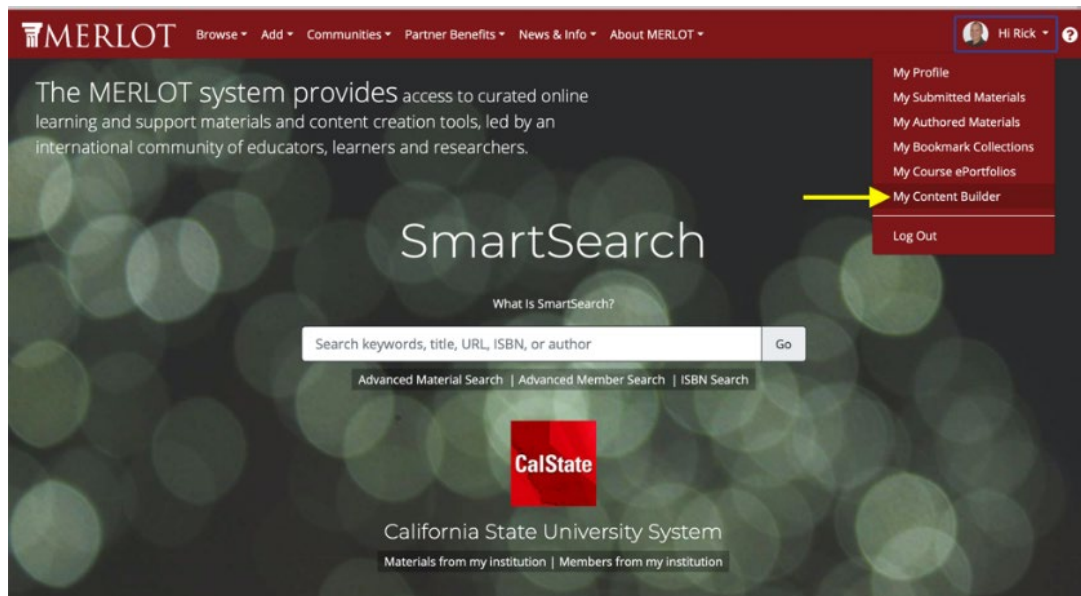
MERLOT Browse ▾ Add ▾ Communities ▾ Partner Benefits ▾ News & Info ▾ About MERLOT ▾ Hi Rick ▾ ?

My Profile
My Submitted Materials
My Authored Materials
My Bookmark Collections
My Course ePortfolios
My Content Builder
Log Out

The MERLOT system provides access to curated online learning and support materials and content creation tools, led by an international community of educators, learners and researchers.

SmartSearch

What Is SmartSearch?

Search keywords, title, URL, ISBN, or author Go

Advanced Material Search | Advanced Member Search | ISBN Search

CalState

California State University System

Materials from my institution | Members from my institution